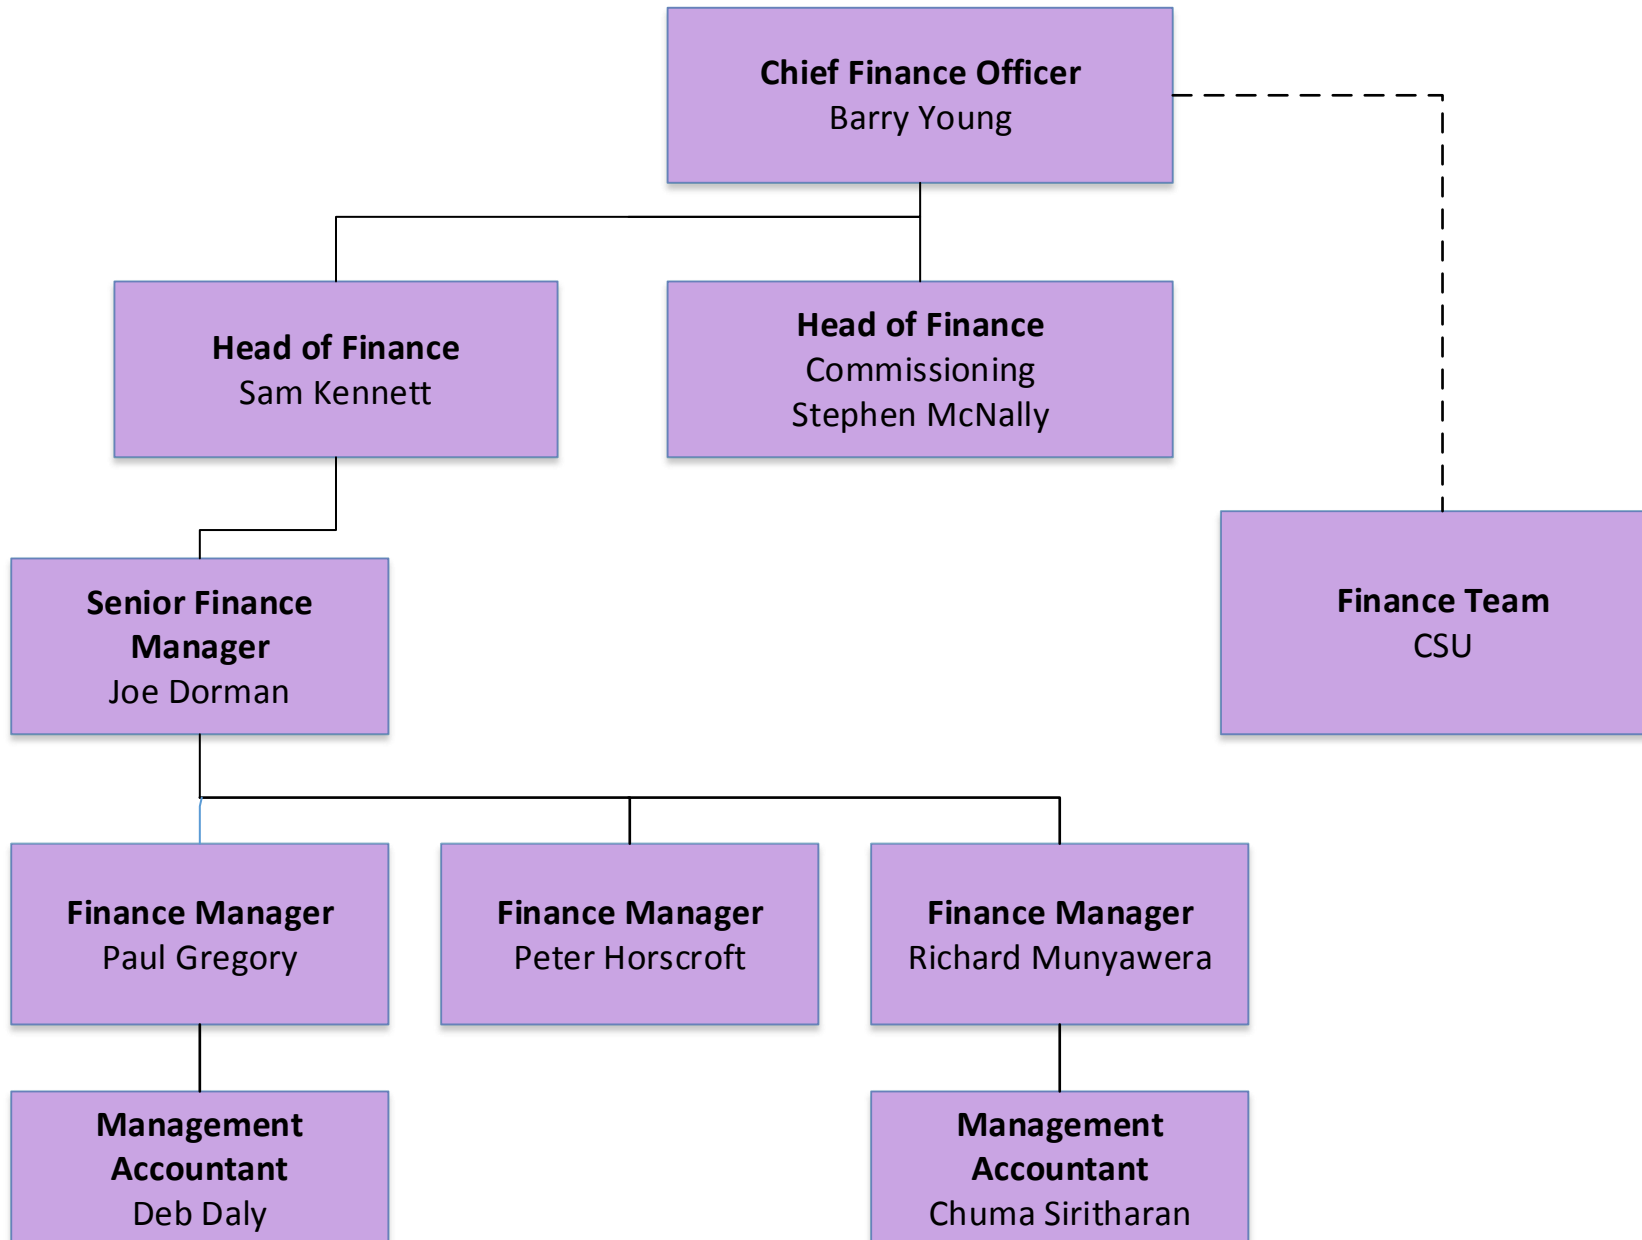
Chief Finance Officer
Barry Young

Head of Finance
Sam Kennett

Head of Finance
Commissioning
Stephen McNally

Finance Team
CSU

Senior Finance Manager
Joe Dorman

Finance Manager
Paul Gregory

Finance Manager
Peter Horscroft

Finance Manager
Richard Munyawera

Management Accountant
Deb Daly

Management Accountant
Chuma Siritharan